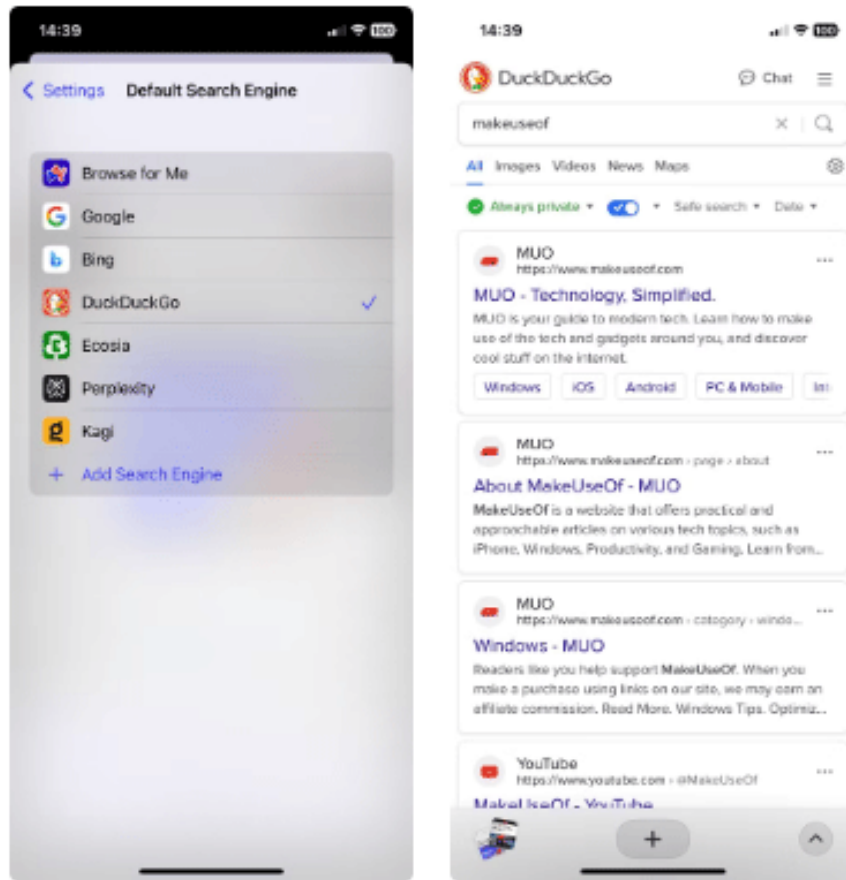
14:39

< Settings Default Search Engine

Browse for Me
Google
Bing
DuckDuckGo ✓
Ecosia
Perplexity
Kagi
+ Add Search Engine

14:39

DuckDuckGo Chat

makeuseof

All Images Videos News Maps

Always private Safe search Date

MUO
https://www.makeuseof.com
MUO - Technology, Simplified.
MUO is your guide to modern tech. Learn how to make use of the tech and gadgets around you, and discover cool stuff on the internet.
Windows iOS Android PC & Mobile In

MUO
https://www.makeuseof.com › page › about
About MakeUseOf - MUO
MakeUseOf is a website that offers practical and approachable articles on various tech topics, such as iPhone, Windows, Productivity, and Gaming. Learn from...

MUO
https://www.makeuseof.com › category › windo...
Windows - MUO
Readers like you help support MakeUseOf. When you make a purchase using links on our site, we may earn an affiliate commission. Read More. Windows Tips. Optimiz...

YouTube
https://www.youtube.com › @MakeUseOf
MakeUseOf - YouTube